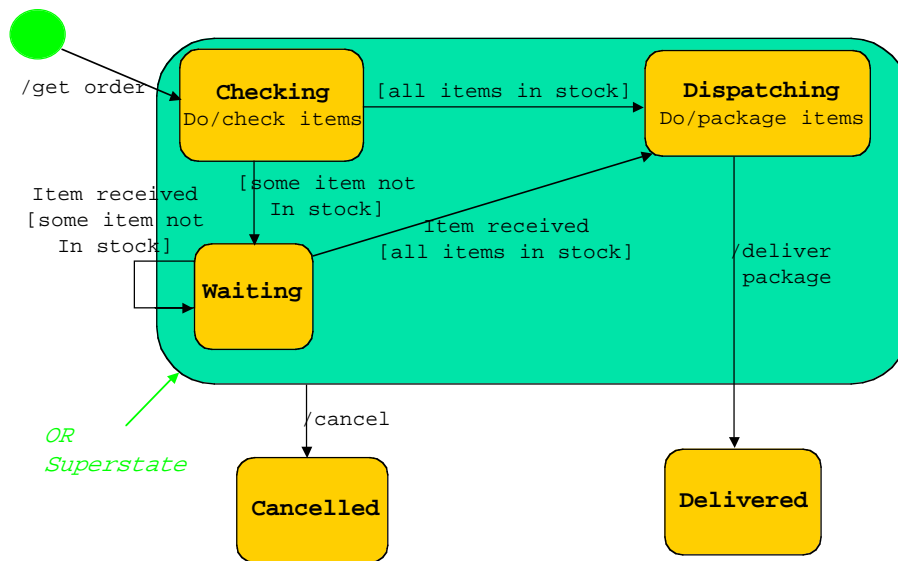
/get order

Checking
Do/check items

[all items in stock]

Dispatching
Do/package items

[some item not In stock]

Item received [some item not In stock]

Item received [all items in stock]

/deliver package

Waiting

/cancel

OR Superstate

Cancelled

Delivered